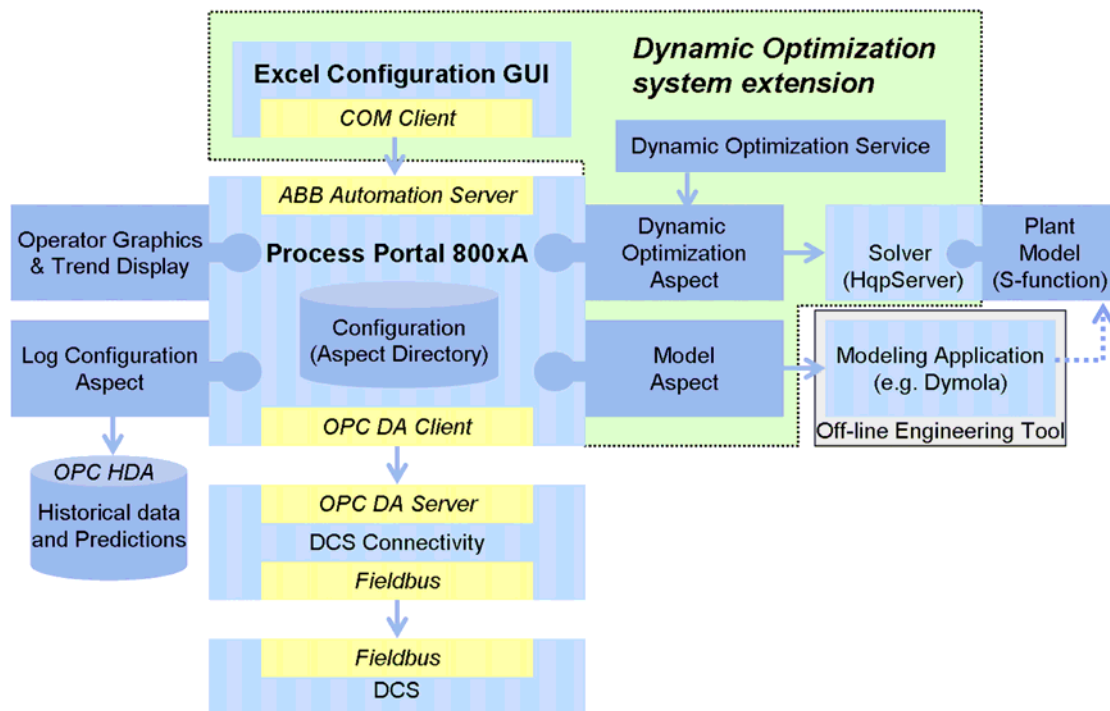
Dynamic Optimization system extension

Excel Configuration GUI

COM Client

Dynamic Optimization Service

ABB Automation Server

Operator Graphics & Trend Display

Process Portal 800xA

Dynamic Optimization Aspect

Solver (HqpServer)

Plant Model (S-function)

Configuration (Aspect Directory)

Log Configuration Aspect

Model Aspect

Modeling Application (e.g. Dymola)

Off-line Engineering Tool

OPC DA Client

OPC HDA

Historical data and Predictions

OPC DA Server

DCS Connectivity

Fieldbus

Fieldbus

DCS